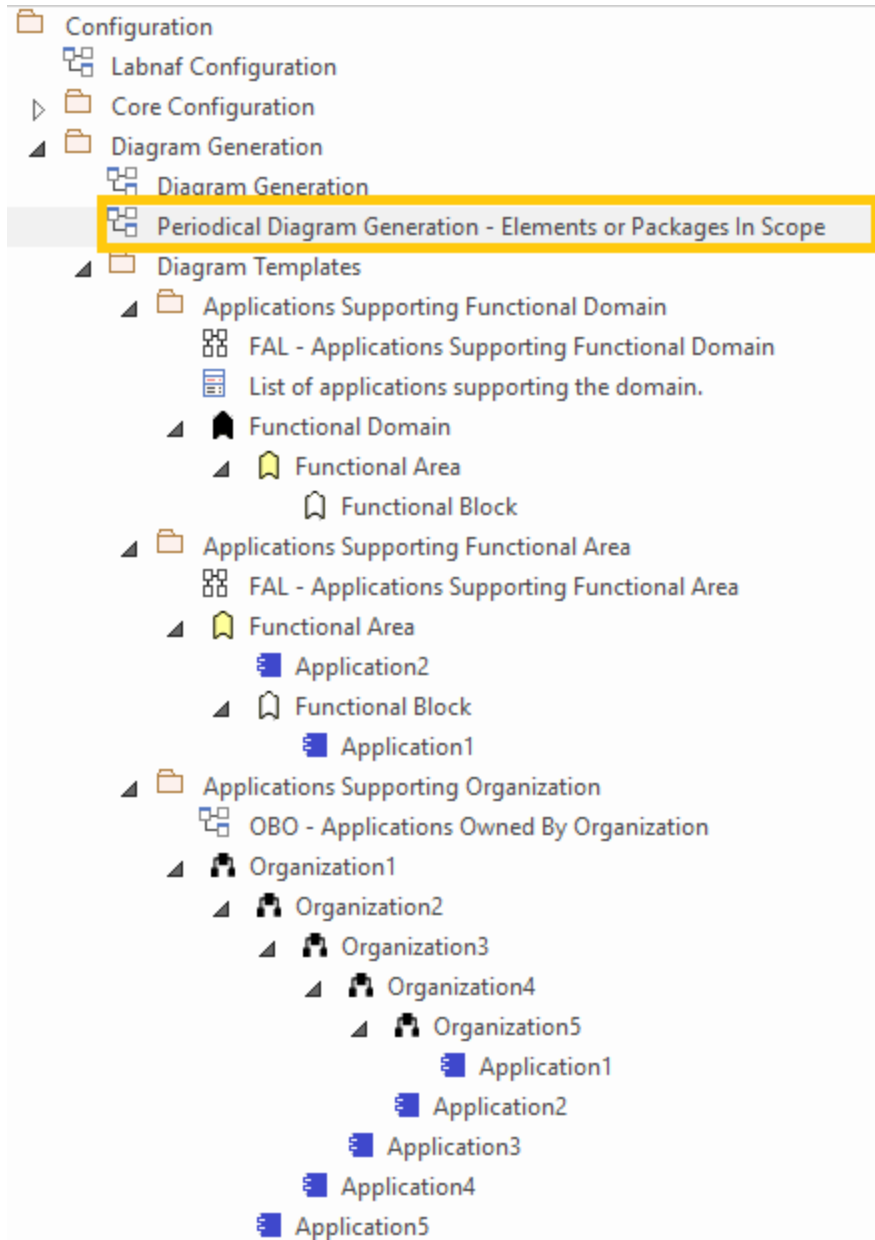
Configuration
Labnaf Configuration
Core Configuration
Diagram Generation
Diagram Generation
Periodical Diagram Generation - Elements or Packages In Scope
Diagram Templates
Applications Supporting Functional Domain
FAL - Applications Supporting Functional Domain
List of applications supporting the domain.
Functional Domain
Functional Area
Functional Block
Applications Supporting Functional Area
FAL - Applications Supporting Functional Area
Functional Area
Application2
Functional Block
Application1
Applications Supporting Organization
OBO - Applications Owned By Organization
Organization1
Organization2
Organization3
Organization4
Organization5
Application1
Application2
Application3
Application4
Application5